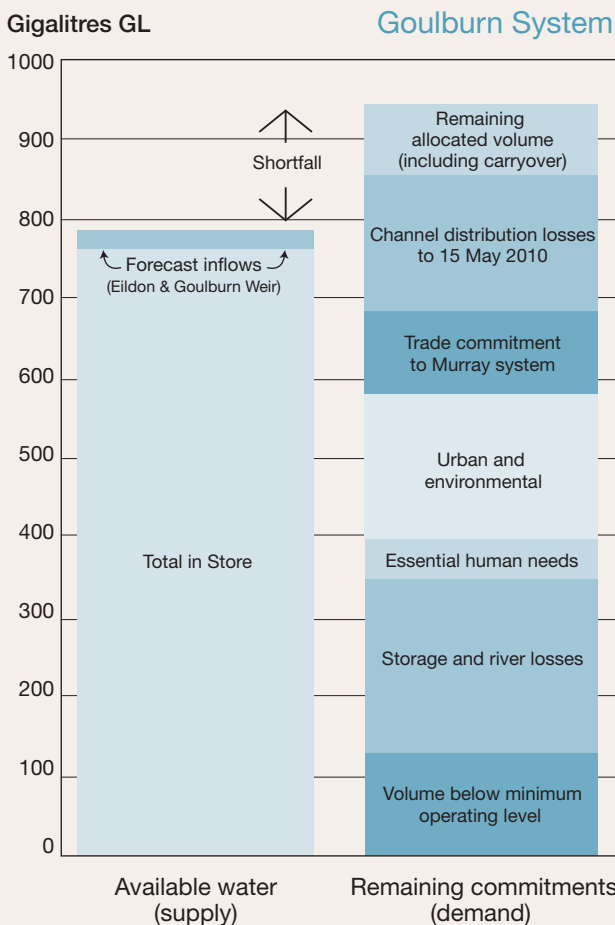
Gigalitres GL

Goulburn System

1000
900
800
700
600
500
400
300
200
100
0

Shortfall

Forecast inflows
(Eildon & Goulburn Weir)

Total in Store

Remaining allocated volume (including carryover)

Channel distribution losses to 15 May 2010

Trade commitment to Murray system

Urban and environmental

Essential human needs

Storage and river losses

Volume below minimum operating level

Available water (supply)

Remaining commitments (demand)